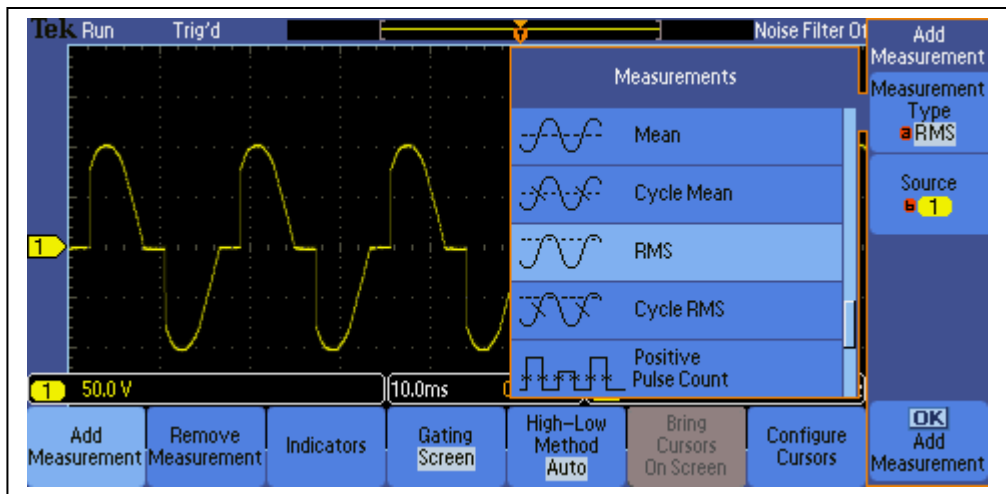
Tek Run Trig'd Noise Filter Of

Add Measurement

Measurements

Mean

Cycle Mean

RMS

Cycle RMS

Positive Pulse Count

Measurement Type
a RMS

Source
b 1

1

1 50.0 V

10.0ms

Add Measurement

Remove Measurement

Indicators

Gating
Screen

High–Low Method
Auto

Bring Cursors On Screen

Configure Cursors

OK Add Measurement